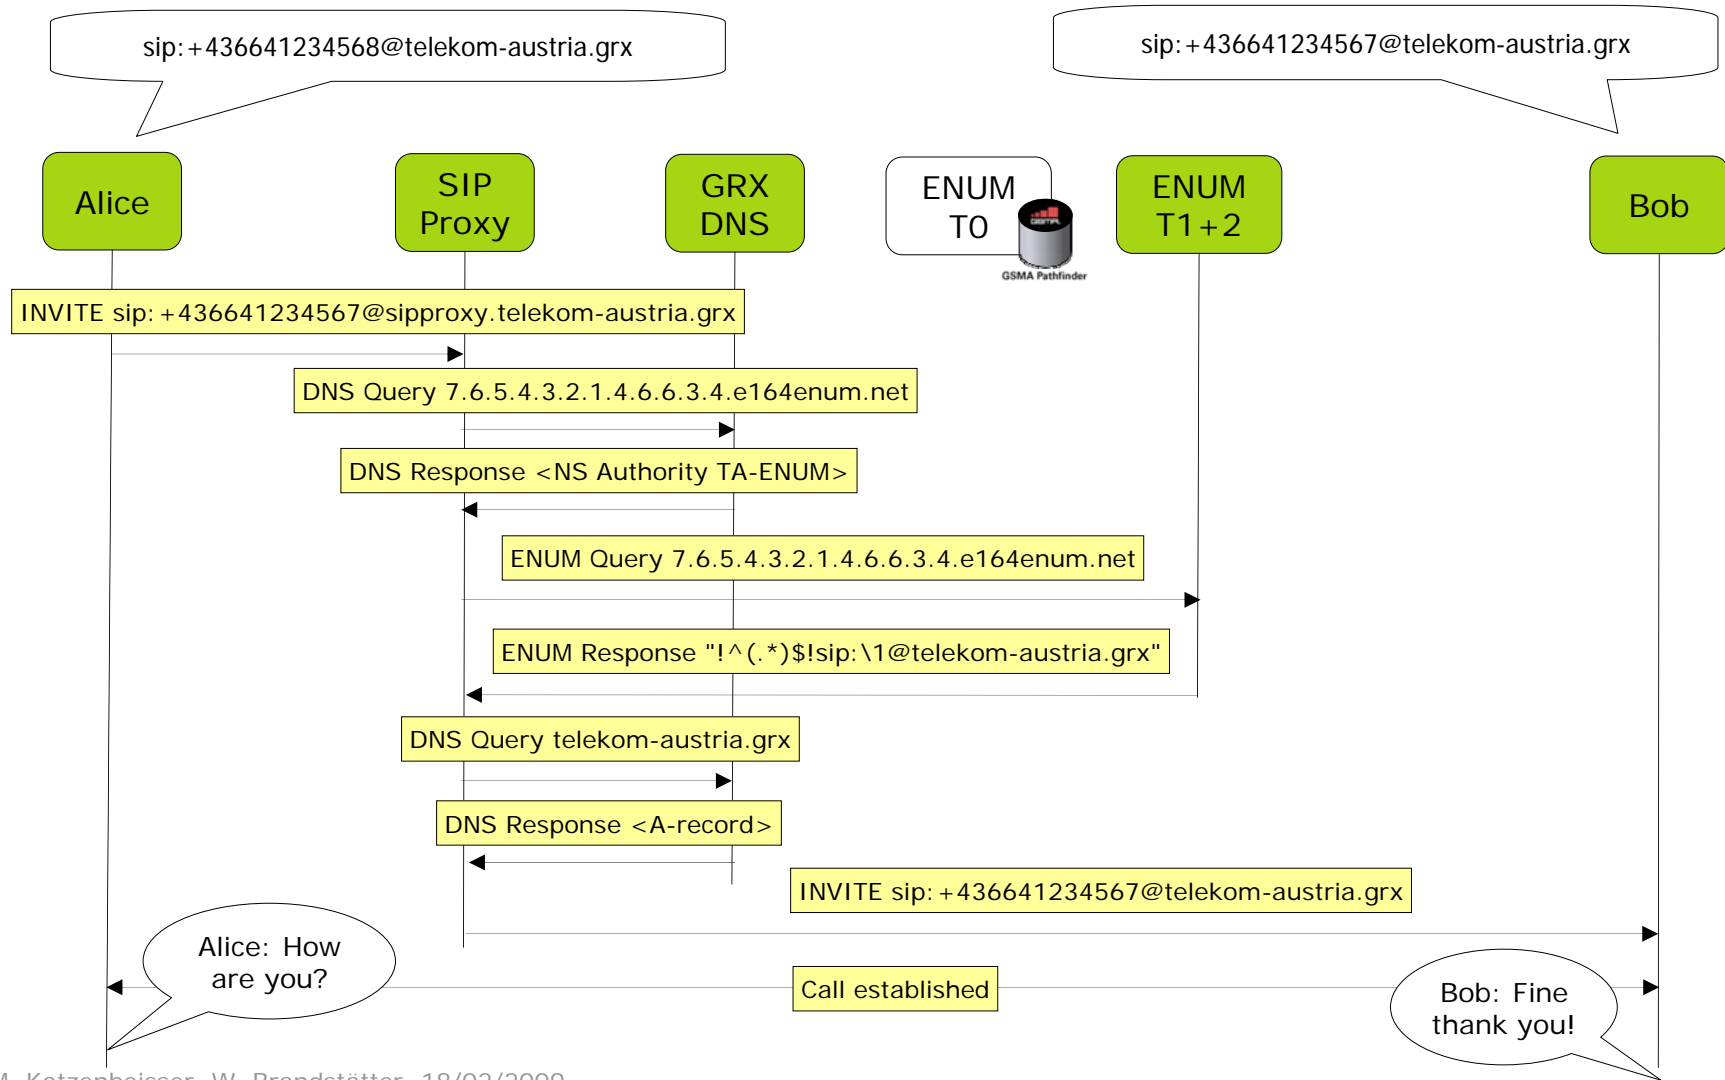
sip:+436641234568@telekom-austria.grx

sip:+436641234567@telekom-austria.grx

Alice

SIP Proxy

GRX DNS

ENUM T0

GSMA Pathfinder

ENUM T1+2

Bob

INVITE sip:+436641234567@sipproxy.telekom-austria.grx

DNS Query 7.6.5.4.3.2.1.4.6.6.3.4.e164enum.net

DNS Response <NS Authority TA-ENUM>

ENUM Query 7.6.5.4.3.2.1.4.6.6.3.4.e164enum.net

ENUM Response "!^(.*)$!sip:\1@telekom-austria.grx"

DNS Query telekom-austria.grx

DNS Response <A-record>

INVITE sip:+436641234567@telekom-austria.grx

Alice: How are you?

Call established

Bob: Fine thank you!

M. Katzenbeisser, W. Brandstätter, 18/02/2009